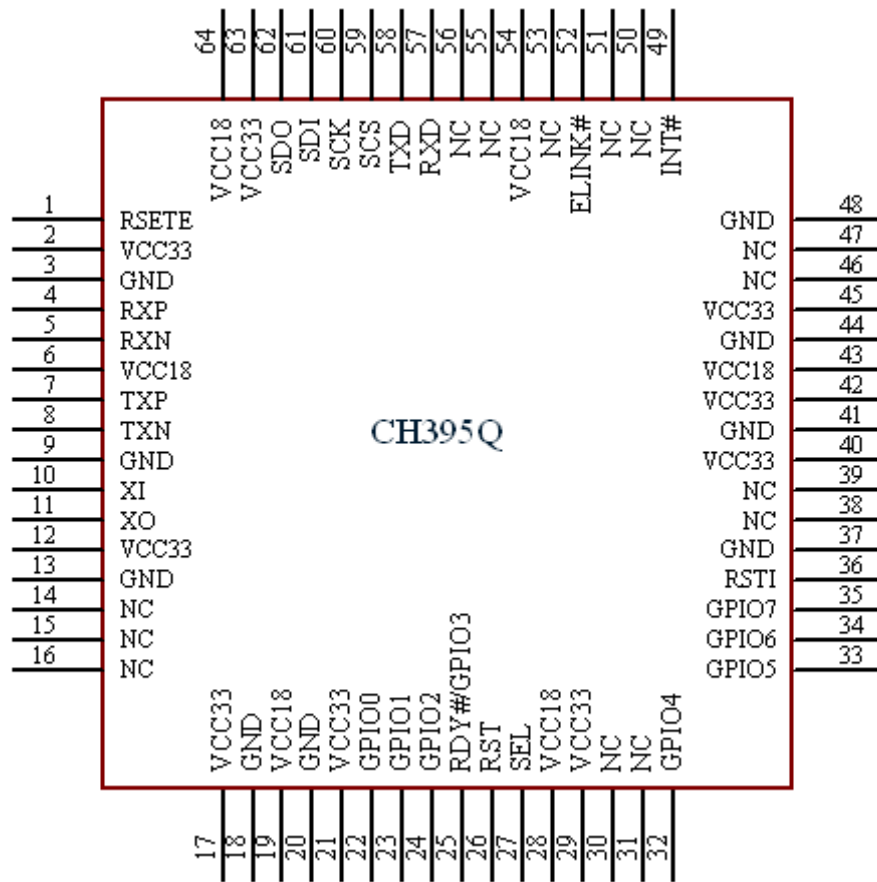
64 63 62 61 60 59 58 57 56 55 54 53 52 51 50 49

VCC18 VCC33 SDO SDI SCK SCS TXD RXD NC NC VCC18 NC ELINK# NC NC INT#

1 RSETE
2 VCC33
3 GND
4 RXP
5 RXN
6 VCC18
7 TXP
8 TXN
9 GND
10 XI
11 XO
12 VCC33
13 GND
14 NC
15 NC
16 NC

GND 48
NC 47
NC 46
VCC33 45
GND 44
VCC18 43
VCC33 42
GND 41
VCC33 40
NC 39
NC 38
GND 37
RSTI 36
GPIO7 35
GPIO6 34
GPIO5 33

CH395Q

VCC33 GND VCC18 GND VCC33 GPIO0 GPIO1 GPIO2 RDY#/GPIO3 RST SEL VCC18 VCC33 NC NC GPIO4

17 18 19 20 21 22 23 24 25 26 27 28 29 30 31 32